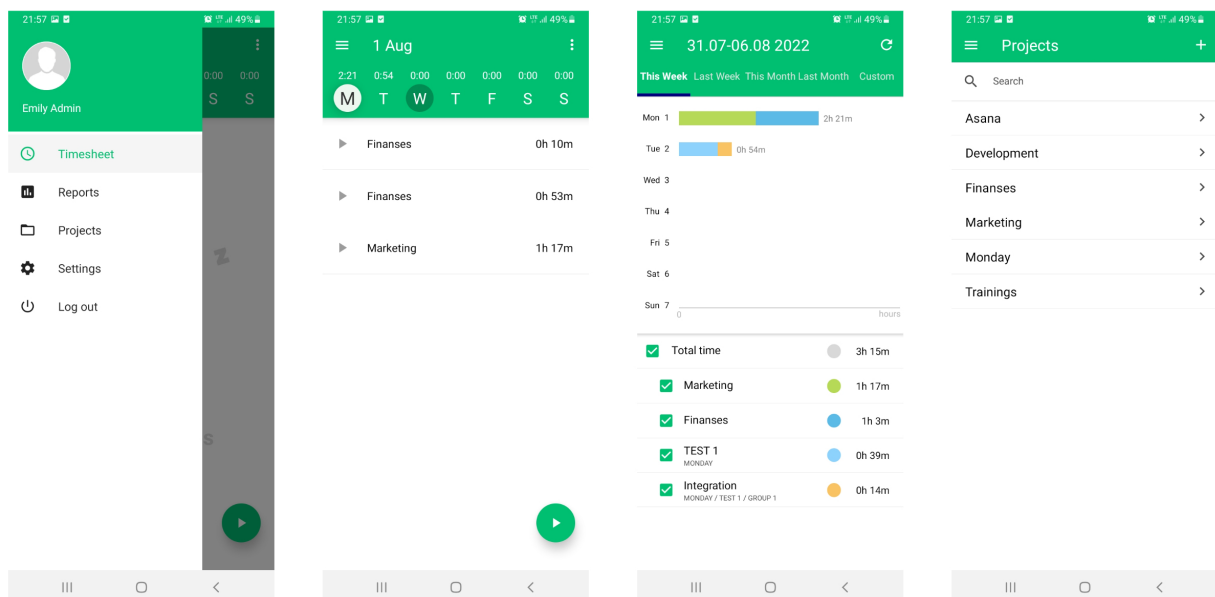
21:57 49%

Emily Admin

0:00 0:00
S S

Timesheet

Reports

Projects

Settings

Log out

21:57 49%

1 Aug

2:21 0:54 0:00 0:00 0:00 0:00 0:00
M T W T F S S

Finanses 0h 10m

Finanses 0h 53m

Marketing 1h 17m

21:57 49%

31.07-06.08 2022

This Week Last Week This Month Last Month Custom

Mon 1 2h 21m
Tue 2 0h 54m
Wed 3
Thu 4
Fri 5
Sat 6
Sun 7
0 hours

Total time 3h 15m

Marketing 1h 17m

Finanses 1h 3m

TEST 1
MONDAY
0h 39m

Integration
MONDAY / TEST 1 / GROUP 1
0h 14m

21:57 49%

Projects +

Search

Asana

Development

Finanses

Marketing

Monday

Trainings